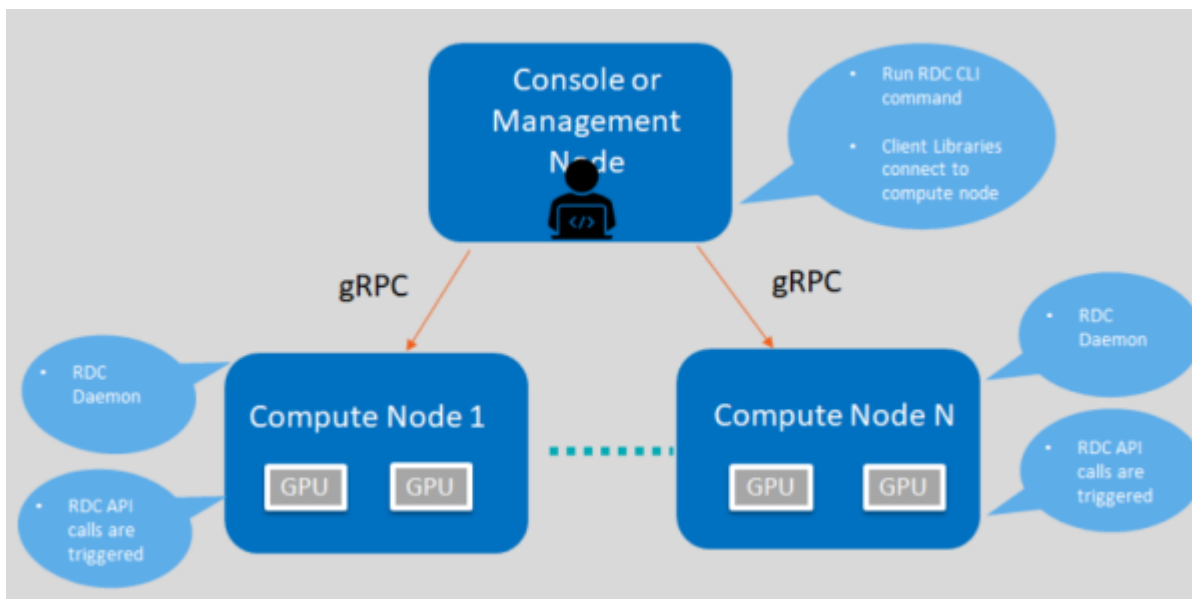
Console or Management Node

• Run RDC CLI command

• Client Libraries connect to compute node

gRPC

gRPC

• RDC Daemon

Compute Node 1

GPU

GPU

• RDC API calls are triggered

• RDC Daemon

Compute Node N

GPU

GPU

• RDC API calls are triggered